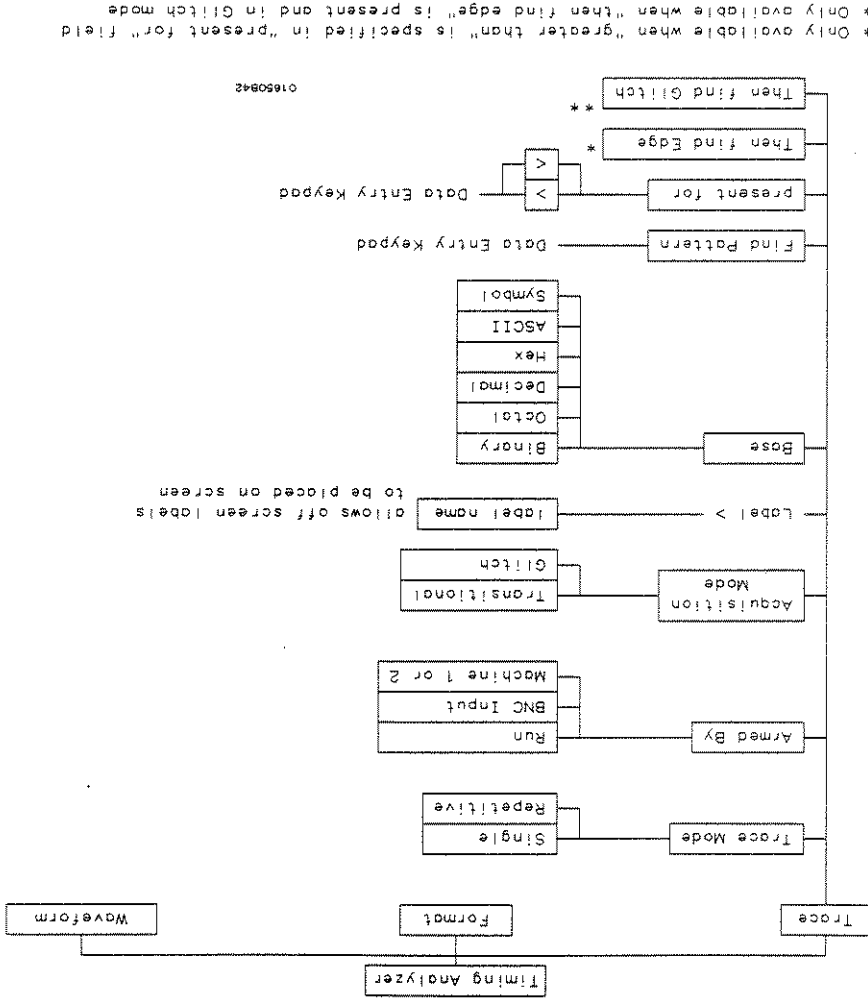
Timing Analyzer

Trace

Format

Waveform

Trace Mode

Single

Repetitive

Armed By

Run

BNC Input

Machine 1 or 2

Acquisition Mode

Transitional

Glitch

Label >

label name

allows off screen labels to be placed on screen

Base

Binary

Octal

Decimal

Hex

ASCII

Symbol

Find Pattern

Data Entry Keypad

present for

<

>

Data Entry Keypad

Then find Edge

*

Then find Glitch

**

01650B42

* Only available when "greater than" is specified in "present for" field

** Only available when "then find edge" is present and in Glitch mode